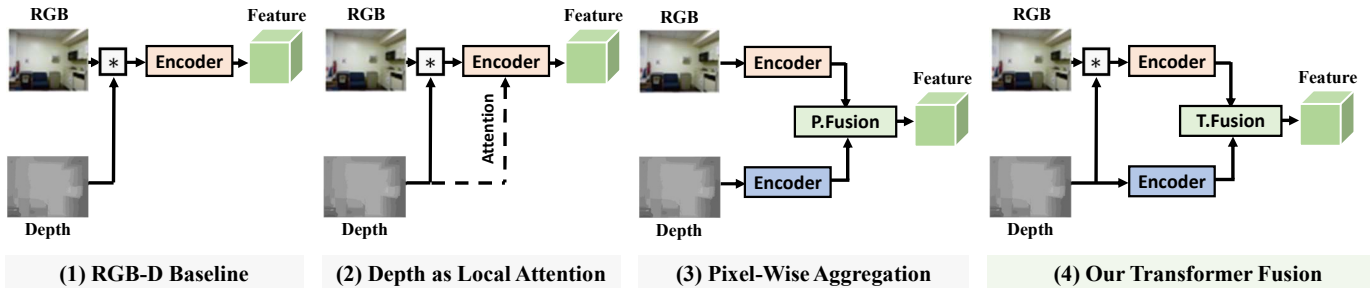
RGB
*
Encoder
Feature
Depth
(1) RGB-D Baseline

RGB
*
Encoder
Feature
Attention
Depth
(2) Depth as Local Attention

RGB
Encoder
Feature
P.Fusion
Encoder
Depth
(3) Pixel-Wise Aggregation

RGB
*
Encoder
Feature
T.Fusion
Encoder
Depth
(4) Our Transformer Fusion